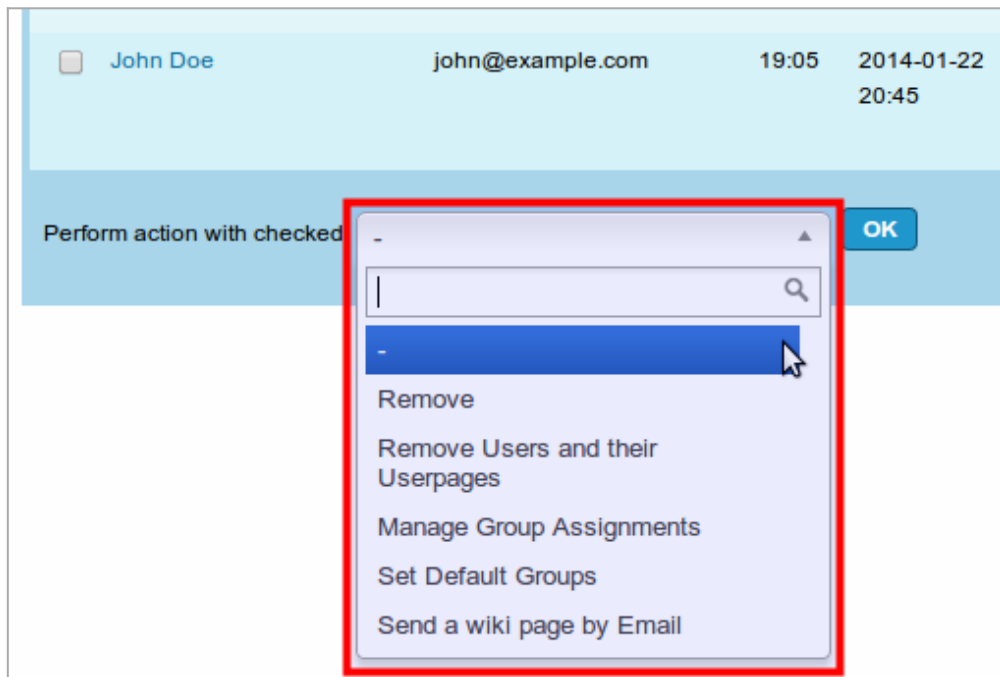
John Doe john@example.com 19:05 2014-01-22 20:45

Perform action with checked

-

OK

-

Remove

Remove Users and their Userpages

Manage Group Assignments

Set Default Groups

Send a wiki page by Email